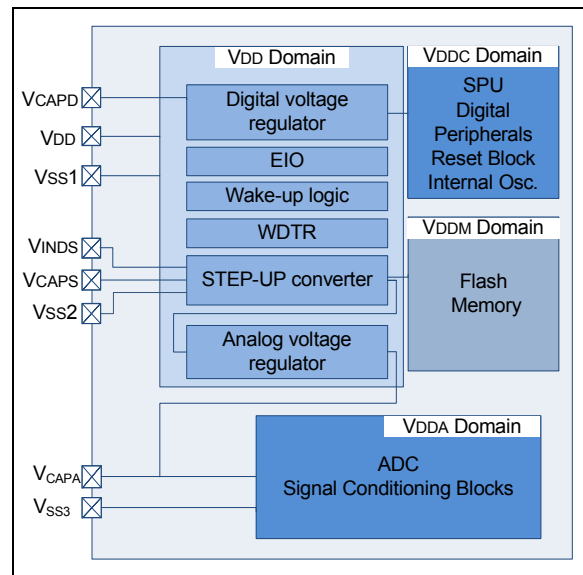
VDD Domain

VDDC Domain

VCAPD

Digital voltage regulator

SPU
Digital
Peripherals
Reset Block
Internal Osc.

VDD

EIO

VSS1

Wake-up logic

WDTR

VDDM Domain

VINDS

VCAPS

STEP-UP converter

Flash
Memory

VSS2

Analog voltage regulator

VDDA Domain

ADC
Signal Conditioning Blocks

VCAPA

VSS3